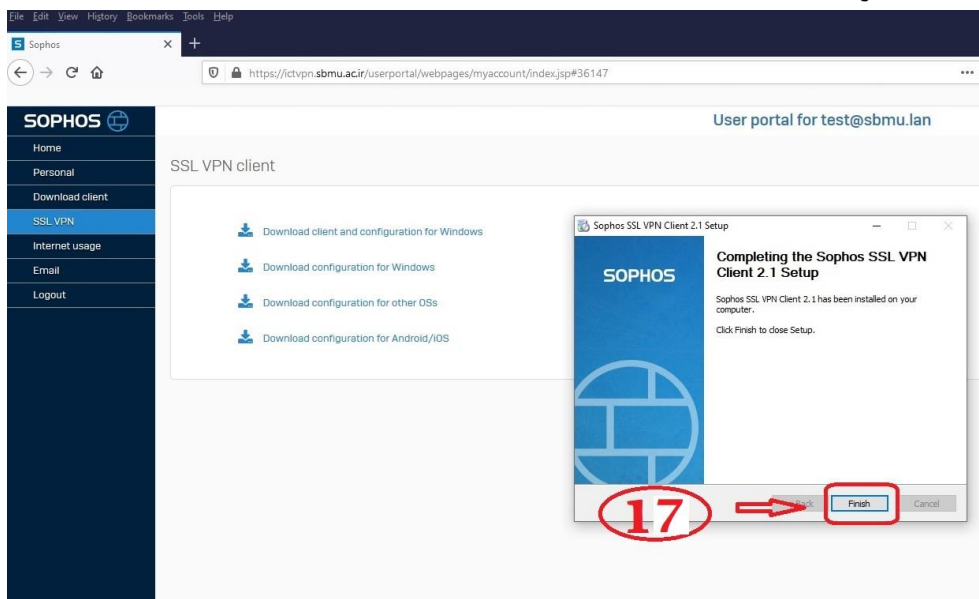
File Edit View History Bookmarks Tools Help

Sophos

https://ictvpn.sbmu.ac.ir/userportal/webpages/myaccount/index.jsp#36147

SOPHOS

User portal for test@sbmu.lan

Home
Personal
Download client
SSL VPN
Internet usage
Email
Logout

SSL VPN client

Download client and configuration for Windows

Download configuration for Windows

Download configuration for other OSs

Download configuration for Android/iOS

Sophos SSL VPN Client 2.1 Setup

SOPHOS

Completing the Sophos SSL VPN Client 2.1 Setup

Sophos SSL VPN Client 2.1 has been installed on your computer.

Click Finish to close Setup.

17

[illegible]Back Finish Cancel